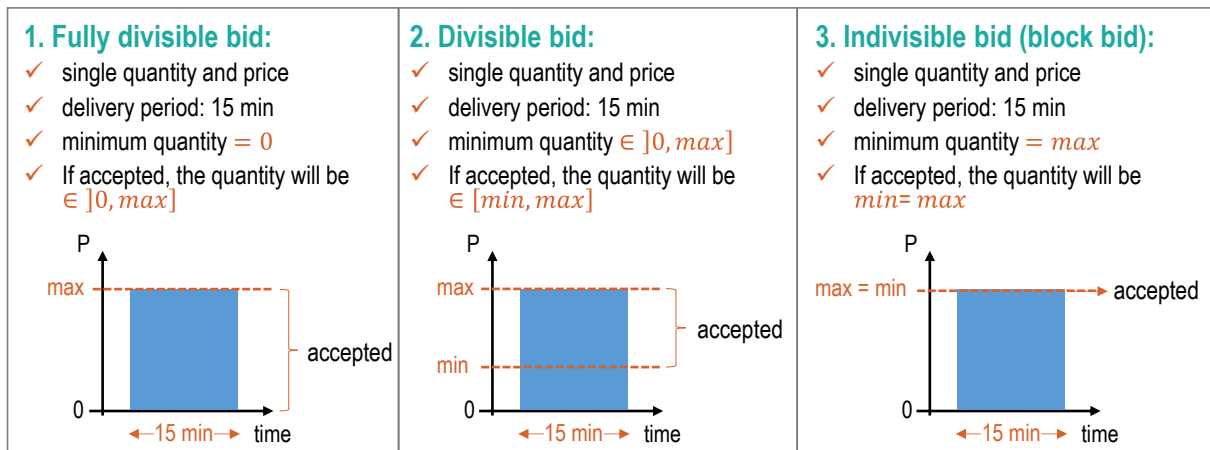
1. Fully divisible bid:
✓ single quantity and price
✓ delivery period: 15 min
✓ minimum quantity $= 0$
✓ If accepted, the quantity will be $\in ]0, max]$

P
max
accepted
0
15 min
time

2. Divisible bid:
✓ single quantity and price
✓ delivery period: 15 min
✓ minimum quantity $\in ]0, max]$
✓ If accepted, the quantity will be $\in [min, max]$

P
max
accepted
min
0
15 min
time

3. Indivisible bid (block bid):
✓ single quantity and price
✓ delivery period: 15 min
✓ minimum quantity $= max$
✓ If accepted, the quantity will be $min = max$

P
max = min
accepted
0
15 min
time